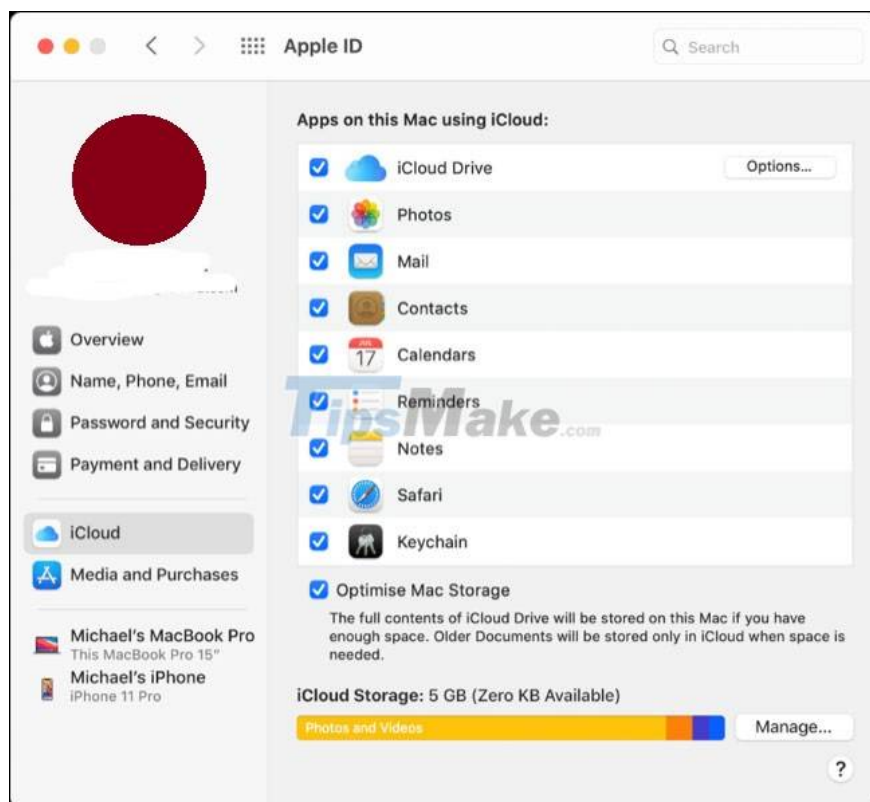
Apple ID

Search

Overview
Name, Phone, Email
Password and Security
Payment and Delivery

iCloud
Media and Purchases

Michael's MacBook Pro
This MacBook Pro 15"
Michael's iPhone
iPhone 11 Pro

Apps on this Mac using iCloud:

iCloud Drive
Options...
Photos
Mail
Contacts
17
Calendars
Reminders
Notes
Safari
Keychain

TipsMake.com

Optimise Mac Storage
The full contents of iCloud Drive will be stored on this Mac if you have enough space. Older Documents will be stored only in iCloud when space is needed.

iCloud Storage: 5 GB (Zero KB Available)
Photos and Videos
Manage...

?